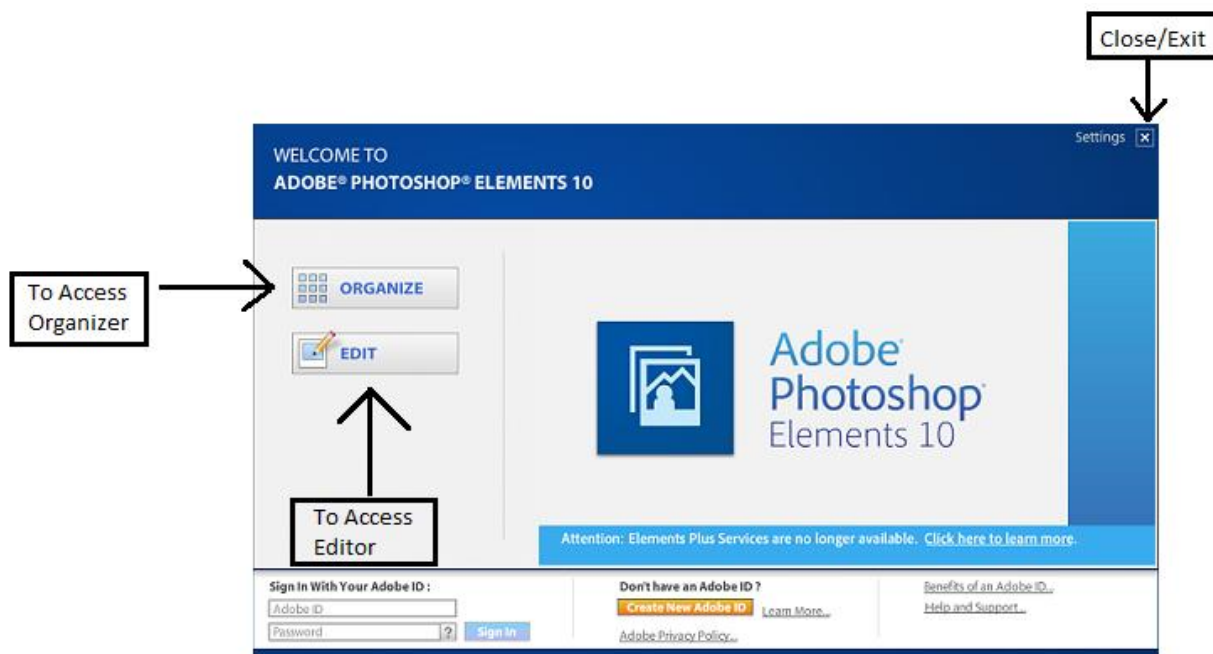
Close/Exit

Settings ×

WELCOME TO
ADOBE® PHOTOSHOP® ELEMENTS 10

To Access Organizer

ORGANIZE

EDIT

To Access Editor

Adobe® Photoshop® Elements 10

Attention: Elements Plus Services are no longer available. Click here to learn more.

Sign In With Your Adobe ID :
Adobe ID
Password
?
Sign In

Don't have an Adobe ID ?
Create New Adobe ID
Learn More...
Adobe Privacy Policy...

Benefits of an Adobe ID...
Help and Support...